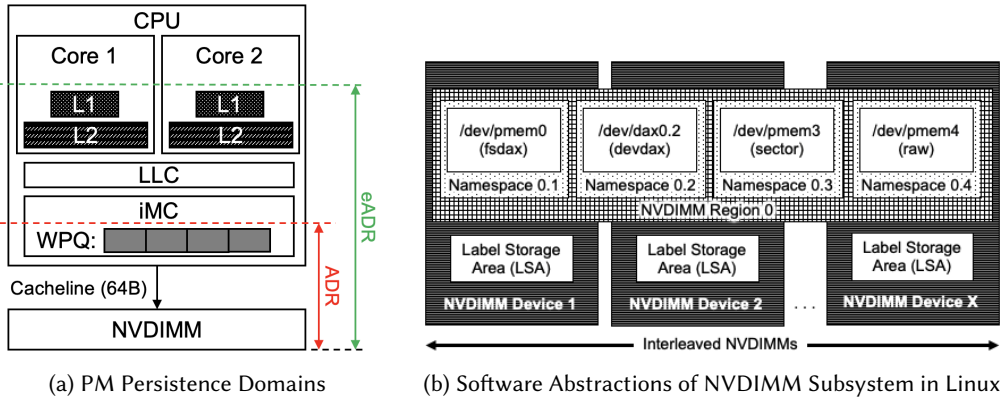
CPU

Core 1

Core 2

L1

L2

L1

L2

LLC

iMC

WPQ:

Cacheline (64B)

NVDIMM

eADR

ADR

/dev/pmem0 (fsdax)

/dev/dax0.2 (devdax)

/dev/pmem3 (sector)

/dev/pmem4 (raw)

Namespace 0.1

Namespace 0.2

Namespace 0.3

Namespace 0.4

NVDIMM Region 0

Label Storage Area (LSA)

Label Storage Area (LSA)

Label Storage Area (LSA)

NVDIMM Device 1

NVDIMM Device 2

...

NVDIMM Device X

Interleaved NVDIMMs

(a) PM Persistence Domains

(b) Software Abstractions of NVDIMM Subsystem in Linux